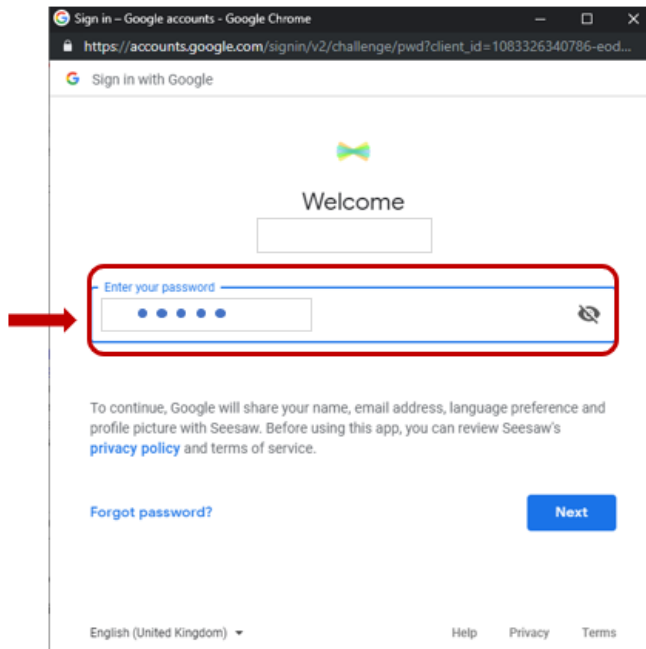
Sign in – Google accounts - Google Chrome

https://accounts.google.com/signin/v2/challenge/pwd?client_id=1083326340786-eod...

Sign in with Google

Welcome

Enter your password

•••••

To continue, Google will share your name, email address, language preference and profile picture with Seesaw. Before using this app, you can review Seesaw's privacy policy and terms of service.

Forgot password?

Next

English (United Kingdom)

Help Privacy Terms